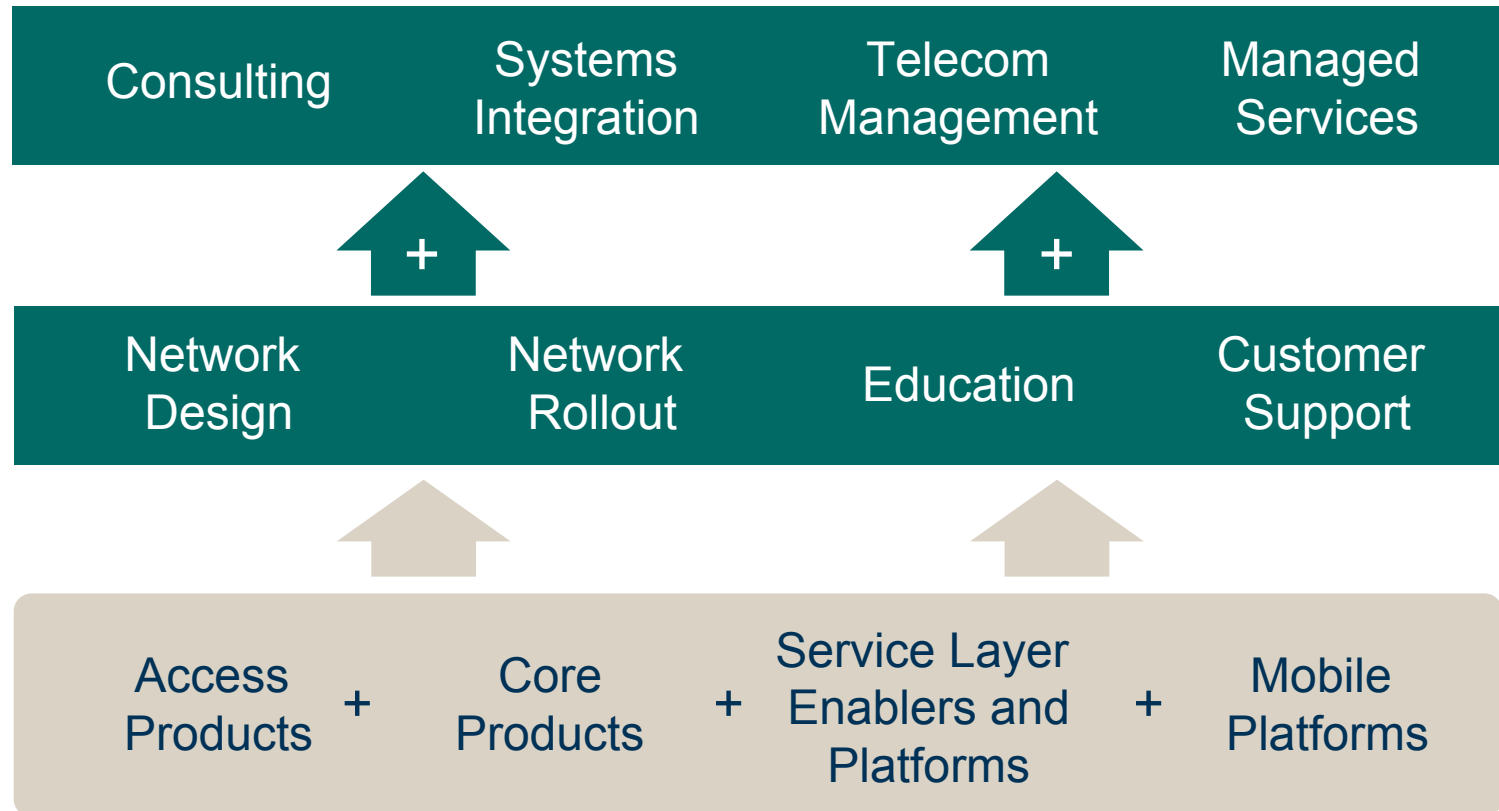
Consulting

Systems Integration

Telecom Management

Managed Services

+

+

Network Design

Network Rollout

Education

Customer Support

Access Products

+

Core Products

+

Service Layer Enablers and Platforms

+

Mobile Platforms